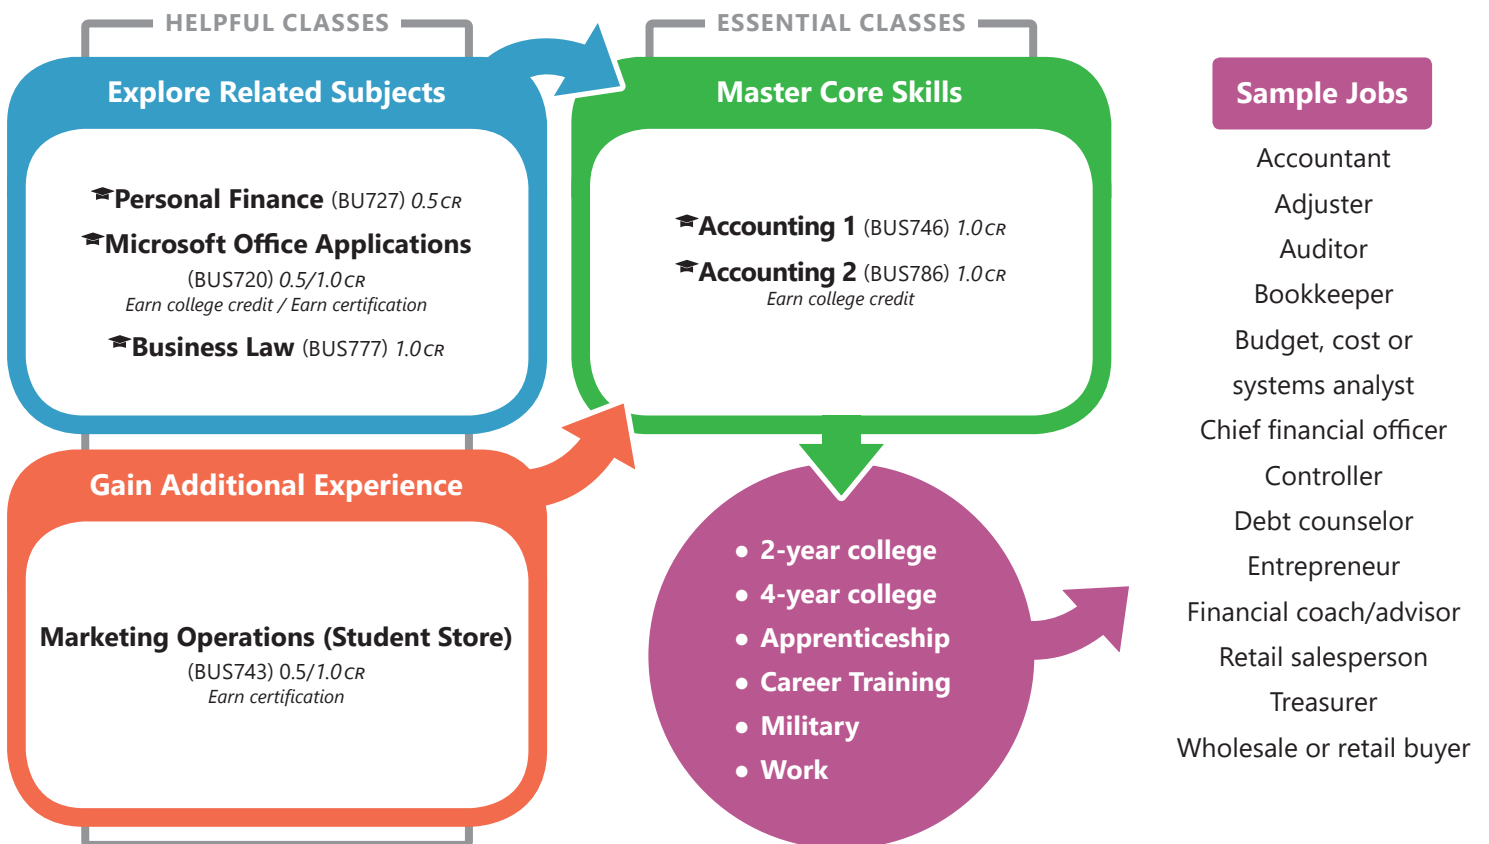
HELPFUL CLASSES

Explore Related Subjects

Personal Finance (BU727) 0.5 CR

Microsoft Office Applications (BUS720) 0.5/1.0 CR
Earn college credit / Earn certification

Business Law (BUS777) 1.0 CR

Gain Additional Experience

Marketing Operations (Student Store) (BUS743) 0.5/1.0 CR
Earn certification

ESSENTIAL CLASSES

Master Core Skills

Accounting 1 (BUS746) 1.0 CR

Accounting 2 (BUS786) 1.0 CR
Earn college credit

- 2-year college
- 4-year college
- Apprenticeship
- Career Training
- Military
- Work

Sample Jobs

Accountant
Adjuster
Auditor
Bookkeeper
Budget, cost or systems analyst
Chief financial officer
Controller
Debt counselor
Entrepreneur
Financial coach/advisor
Retail salesperson
Treasurer
Wholesale or retail buyer